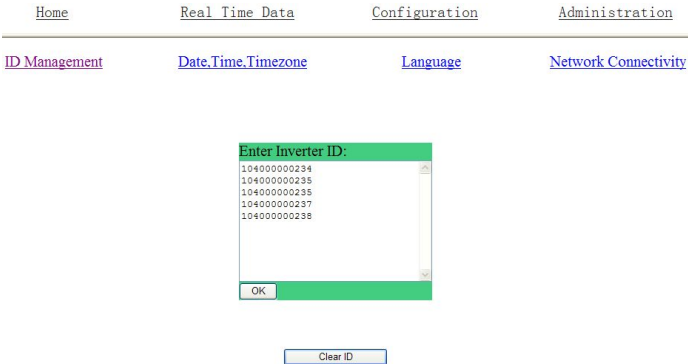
Home Real Time Data Configuration Administration

ID Management Date,Time,Timezone Language Network Connectivity

Enter Inverter ID:
104000000234
104000000235
104000000235
104000000237
104000000238

OK

Clear ID